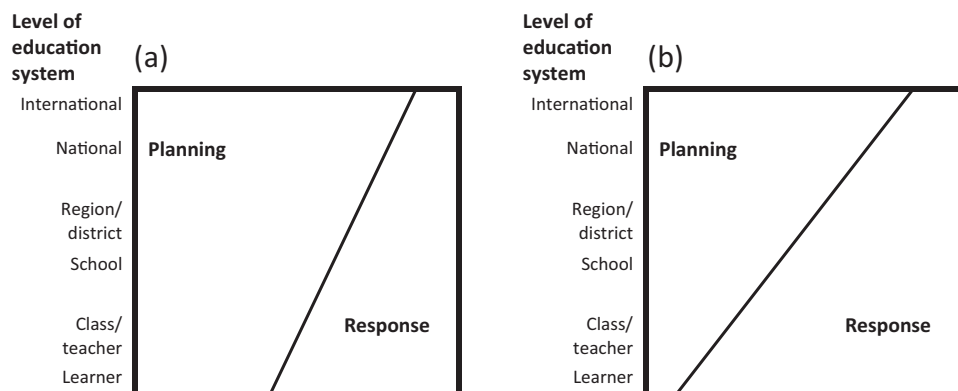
Level of education system

(a)

International
National
Region/ district
School
Class/ teacher
Learner

Planning

Response

Level of education system

(b)

International
National
Region/ district
School
Class/ teacher
Learner

Planning

Response